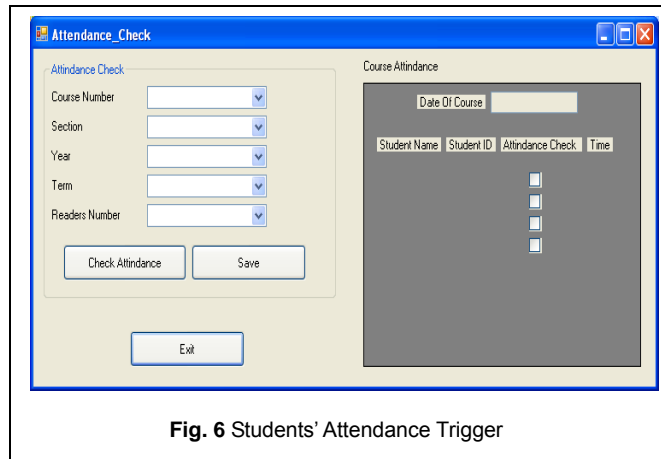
Attendance_Check

Attindance Check

Course Number

Section

Year

Term

Readers Number

Check Attindance

Save

Exit

Course Attindance

Date Of Course

| Student Name | Student ID | Attindance Check | Time |
|---|---|---|---|

**Fig. 6** Students' Attendance Trigger